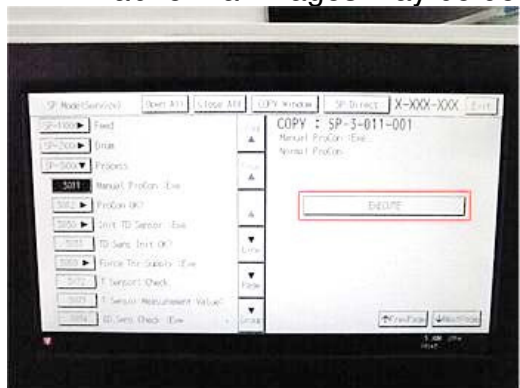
SP Mode(Service) | Open All | Close All | COPY Window | SP Direct | X-XXX-XXX | Exit

SP-1000 ▶ Feed
SP-2000 ▶ Drum
SP-3000 ▼ Process
3001 Manual ProCon :Exe
3012 ProCon OK?
3050 ▶ Init TD Sensor :Exe
3051 TD Sens Init OK?
3060 ▶ Force Tnr Supply :Exe
3072 T Sensor Check
3073 T Sensor Measurement Value
3074 ID Sens Check :Exe

COPY : SP-3-011-001
Manual ProCon :Exe
Normal ProCon

EXECUTE

↑Prev.Page ↓Next Page